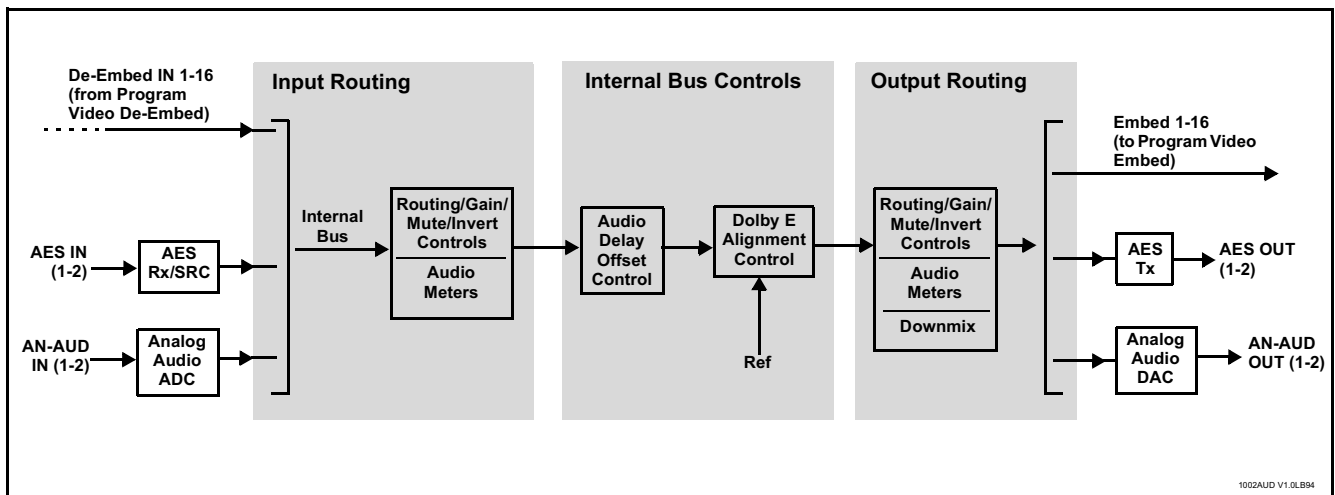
De-Embed IN 1-16 (from Program Video De-Embed)

Input Routing

Internal Bus Controls

Output Routing

Embed 1-16 (to Program Video Embed)

Internal Bus

Routing/Gain/ Mute/Invert Controls

Audio Meters

Audio Delay Offset Control

Dolby E Alignment Control

Routing/Gain/ Mute/Invert Controls

Audio Meters

Downmix

AES IN (1-2)

AES Rx/SRC

AES Tx

AES OUT (1-2)

AN-AUD IN (1-2)

Analog Audio ADC

Ref

Analog Audio DAC

AN-AUD OUT (1-2)

1002AUD V1.0LB94